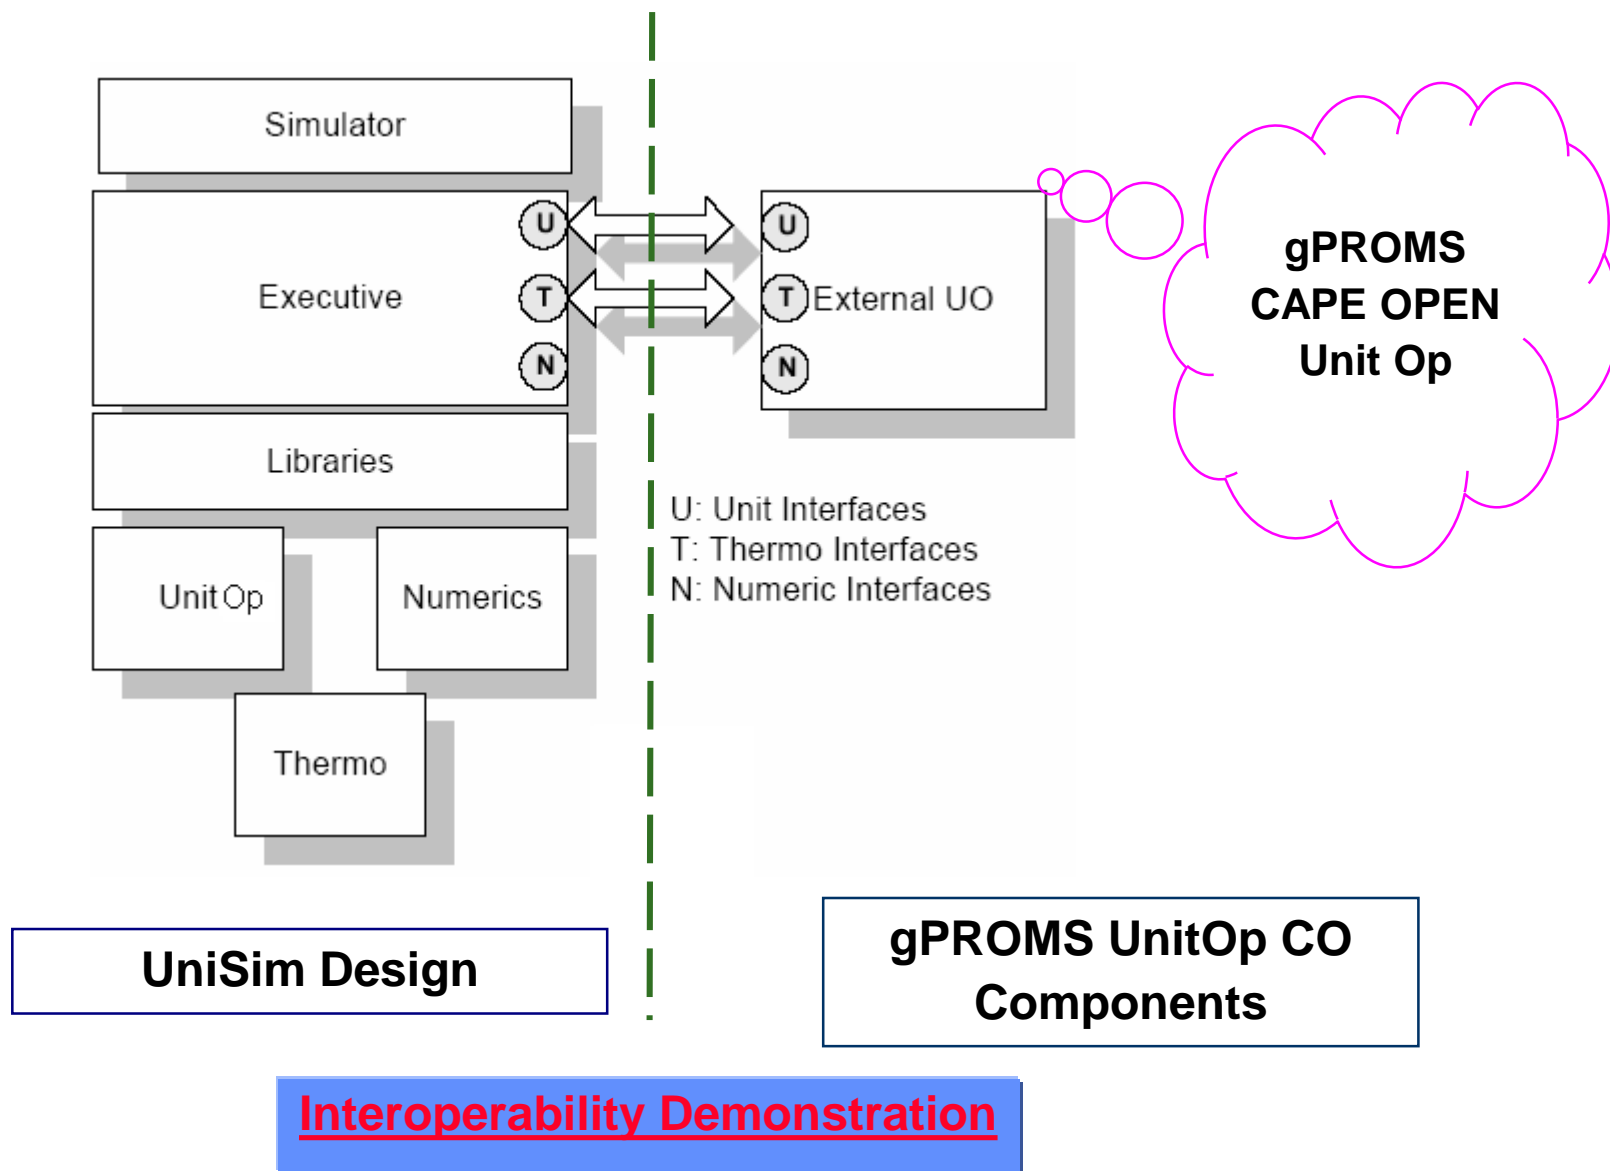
Simulator

Executive

U

T

N

Libraries

Unit Op

Numerics

Thermo

U

T External UO

N

gPROMS CAPE OPEN Unit Op

U: Unit Interfaces
T: Thermo Interfaces
N: Numeric Interfaces

UniSim Design

gPROMS UnitOp CO Components

Interoperability Demonstration